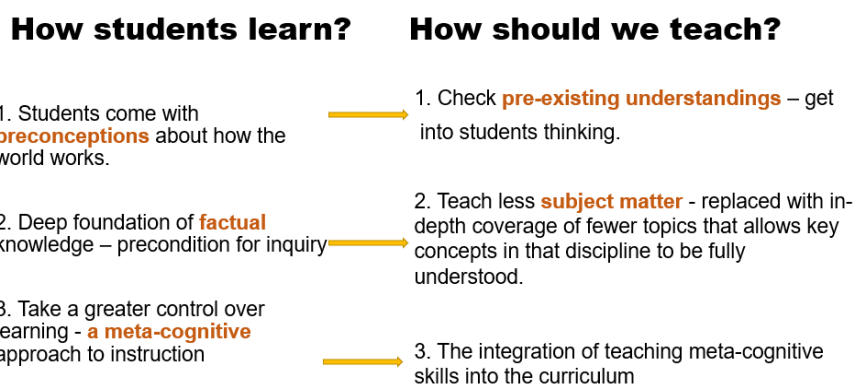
How students learn?

1. Students come with preconceptions about how the world works.

2. Deep foundation of factual knowledge – precondition for inquiry

3. Take a greater control over learning - a meta-cognitive approach to instruction

How should we teach?

1. Check pre-existing understandings – get into students thinking.

2. Teach less subject matter - replaced with in-depth coverage of fewer topics that allows key concepts in that discipline to be fully understood.

3. The integration of teaching meta-cognitive skills into the curriculum